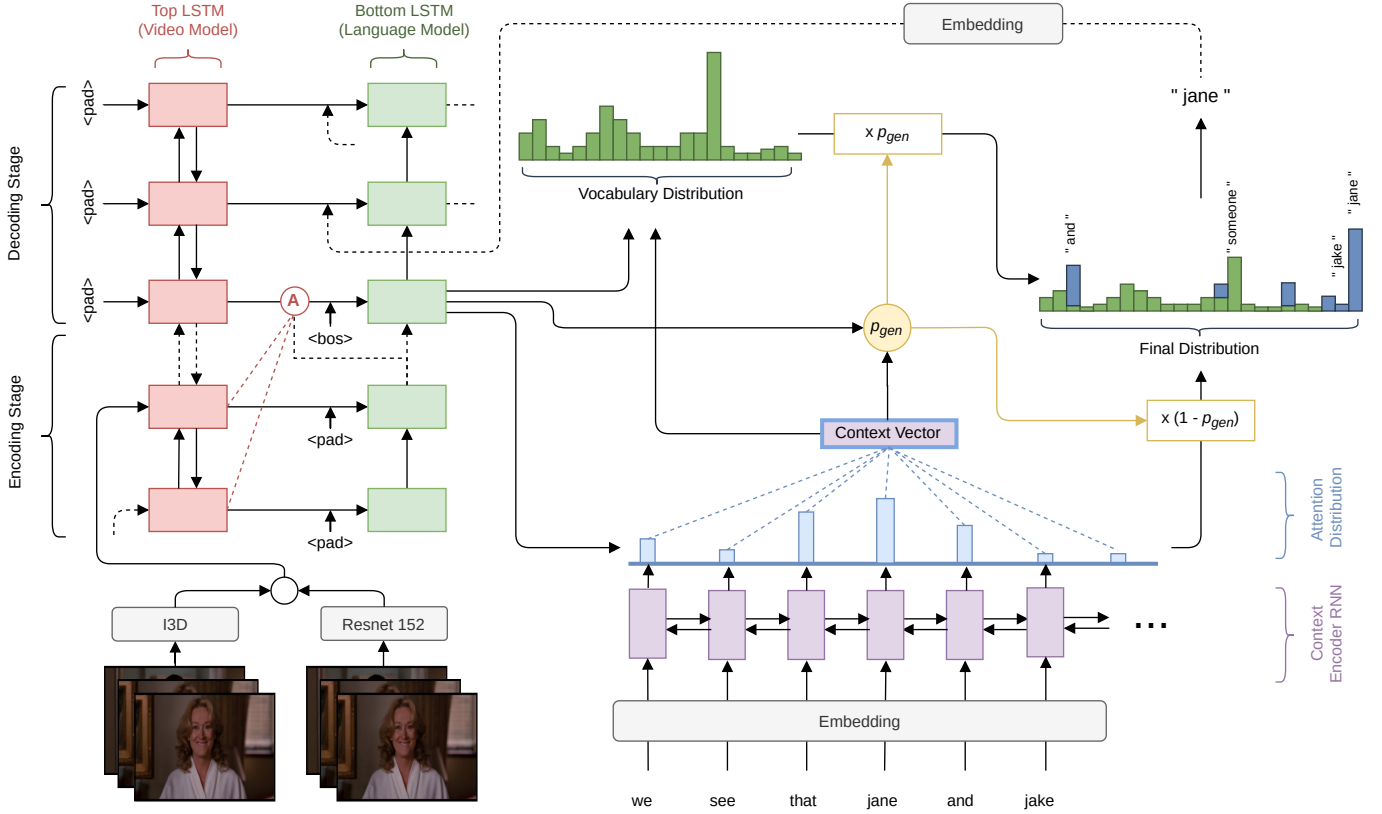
Top LSTM
(Video Model)

Bottom LSTM
(Language Model)

Embedding

" jane "

Decoding Stage

<pad>

<pad>

<pad>

x $p_{gen}$

Vocabulary Distribution

" and "

" someone "

" jake "

" jane "

A

<bos>

$p_{gen}$

Final Distribution

Encoding Stage

<pad>

<pad>

Context Vector

x (1 - $p_{gen}$)

Attention Distribution

Context Encoder RNN

...

I3D

Resnet 152

Embedding

we see that jane and jake